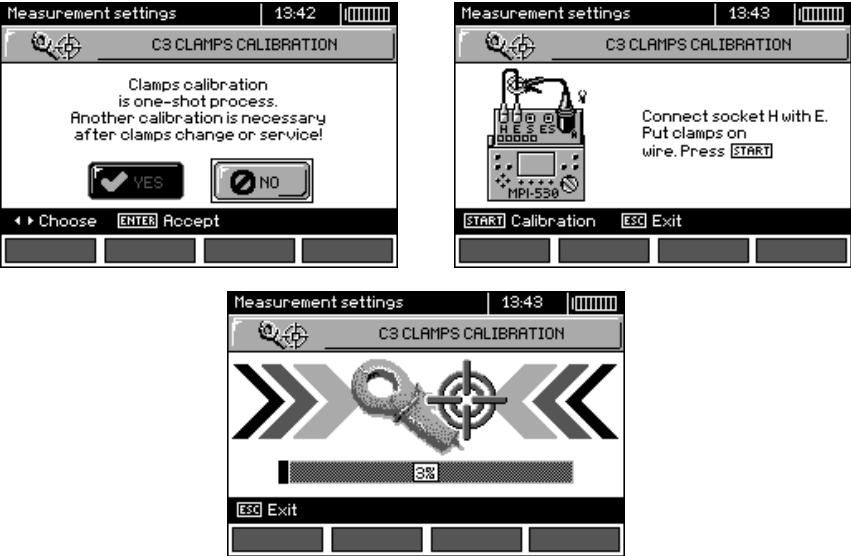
Measurement settings 13:42

C3 CLAMPS CALIBRATION

Clamps calibration is one-shot process. Another calibration is necessary after clamps change or service!

YES NO

◄► Choose ENTER Accept

Measurement settings 13:43

C3 CLAMPS CALIBRATION

H E S ES E

MPI-530

Connect socket H with E. Put clamps on wire. Press START

START Calibration ESC Exit

Measurement settings 13:43

C3 CLAMPS CALIBRATION

3%

ESC Exit